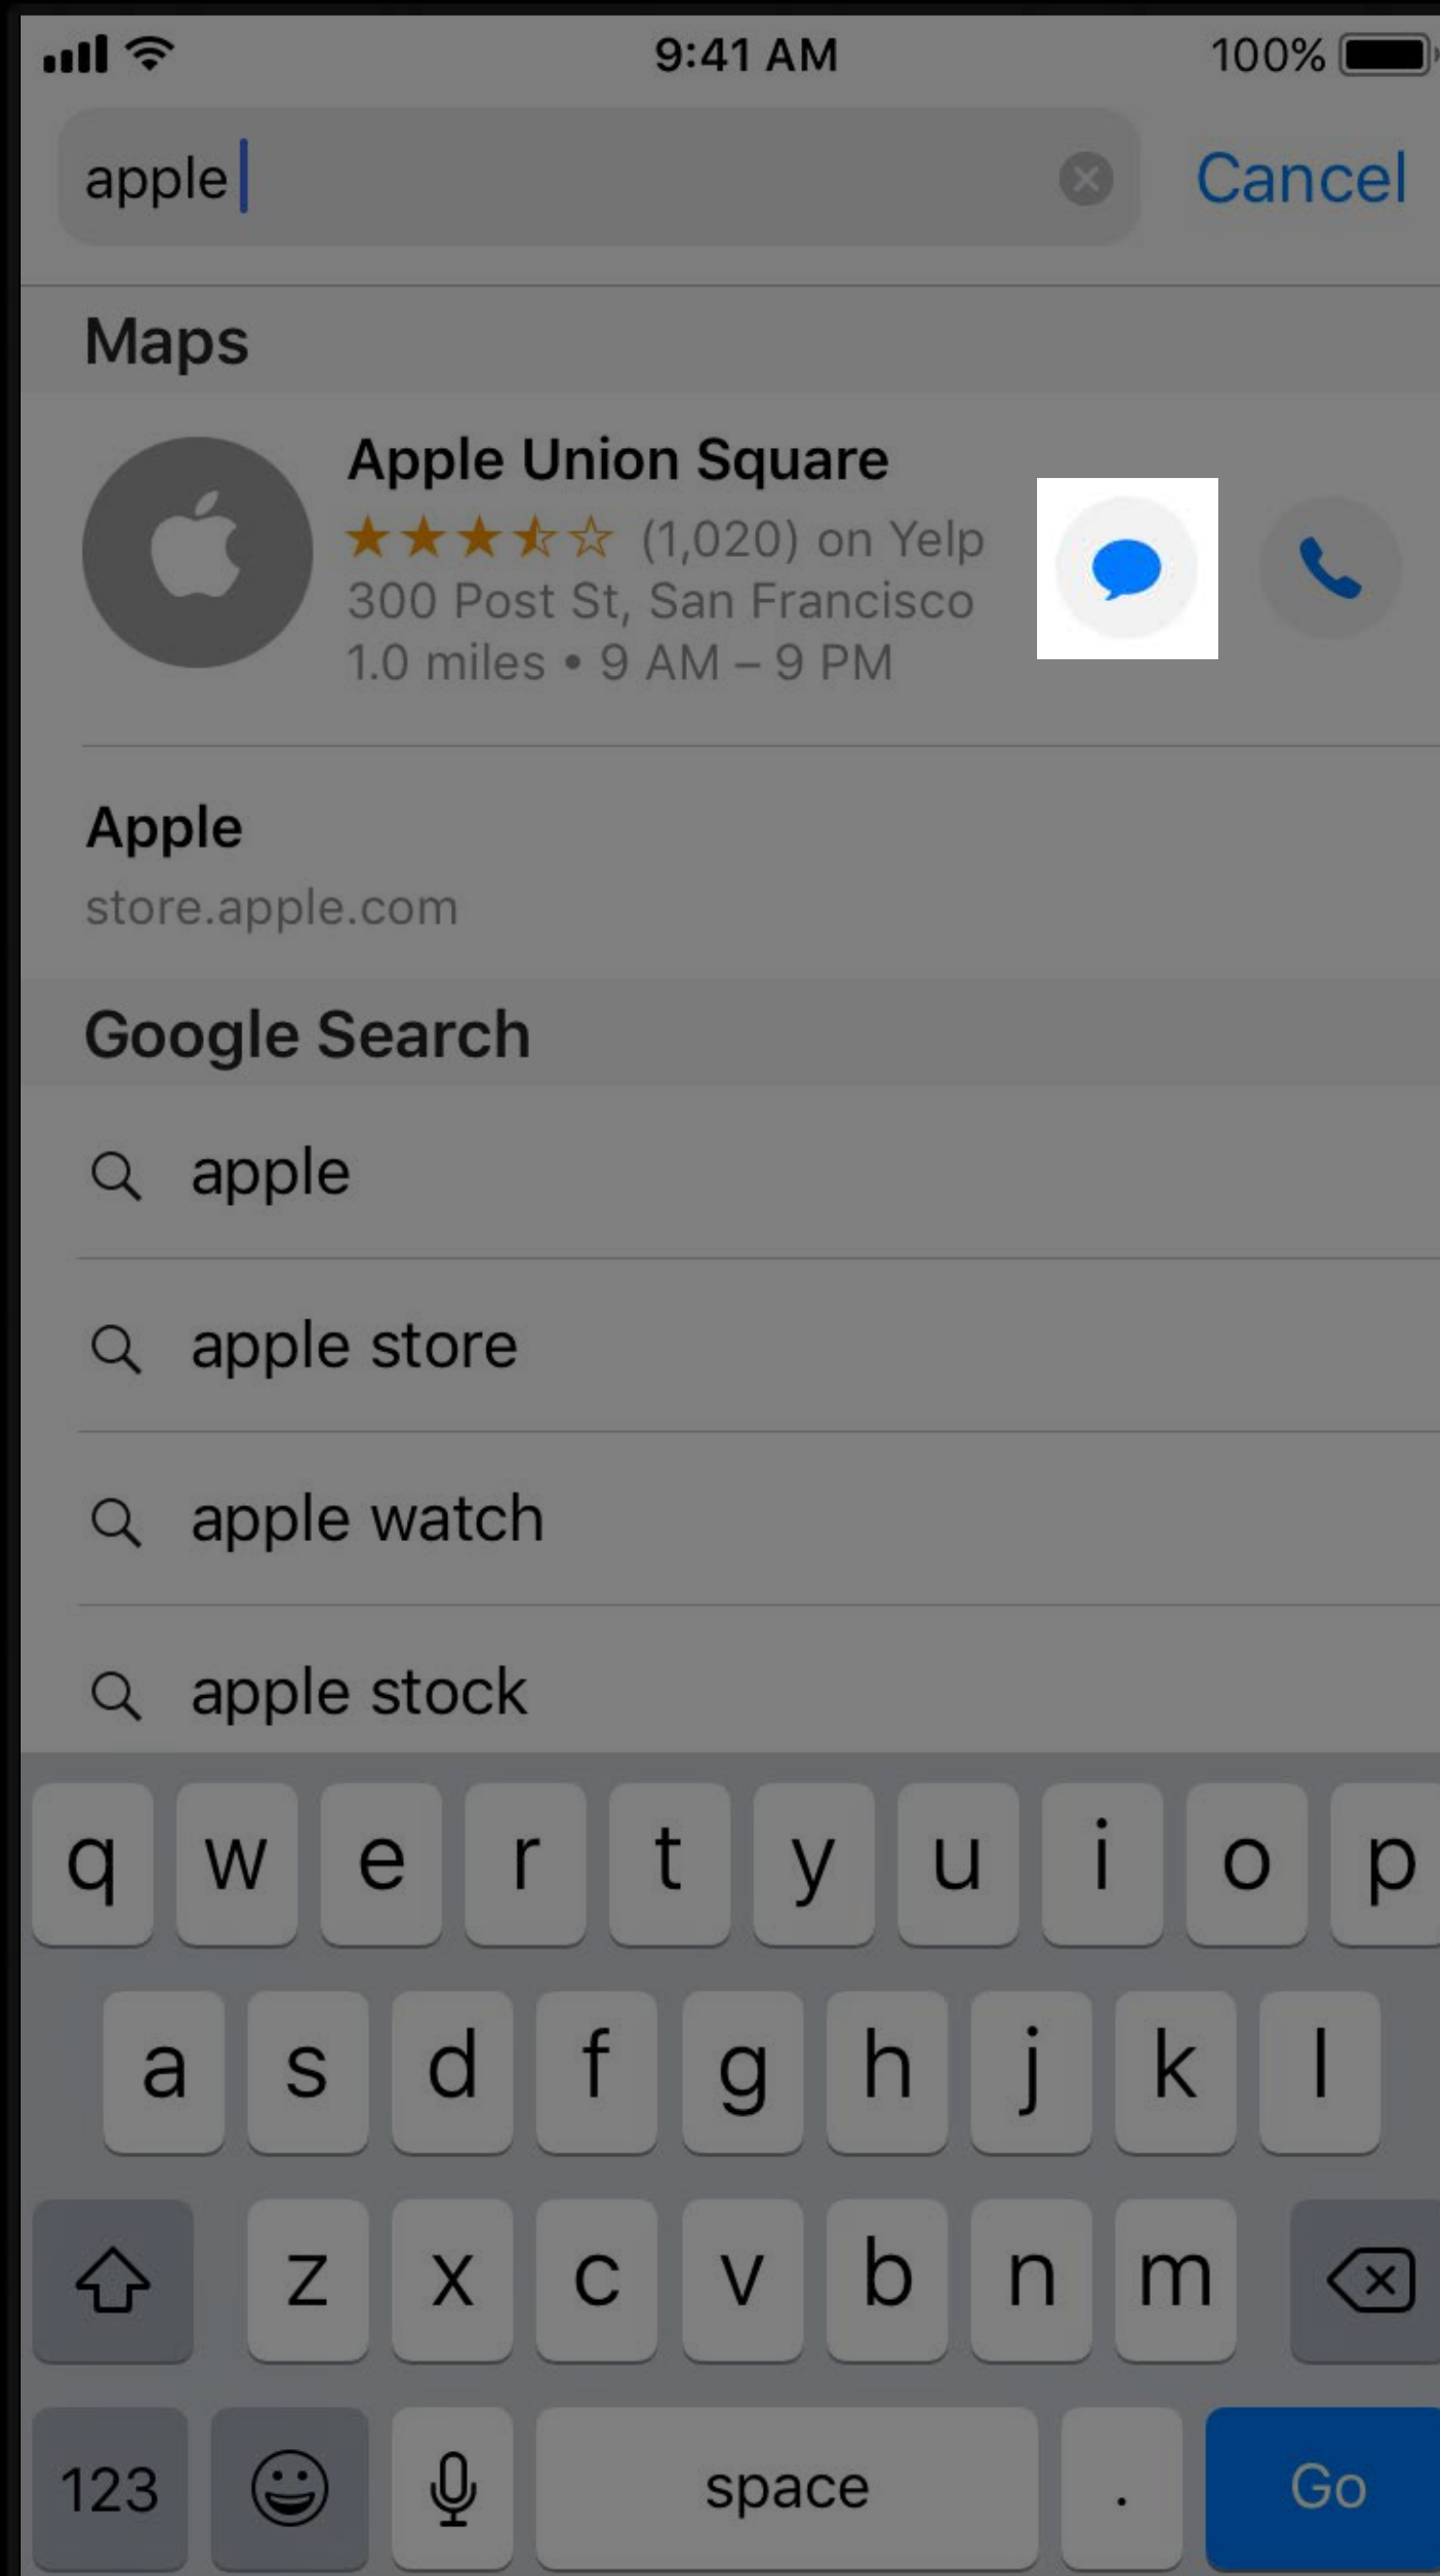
9:41 AM

100%

apple

Cancel

Maps

Apple Union Square

★★★★☆ (1,020) on Yelp

300 Post St, San Francisco

1.0 miles • 9 AM – 9 PM

Apple

store.apple.com

Google Search

apple

apple store

apple watch

apple stock

q w e r t y u i o p

a s d f g h j k l

z x c v b n m

123 space . Go